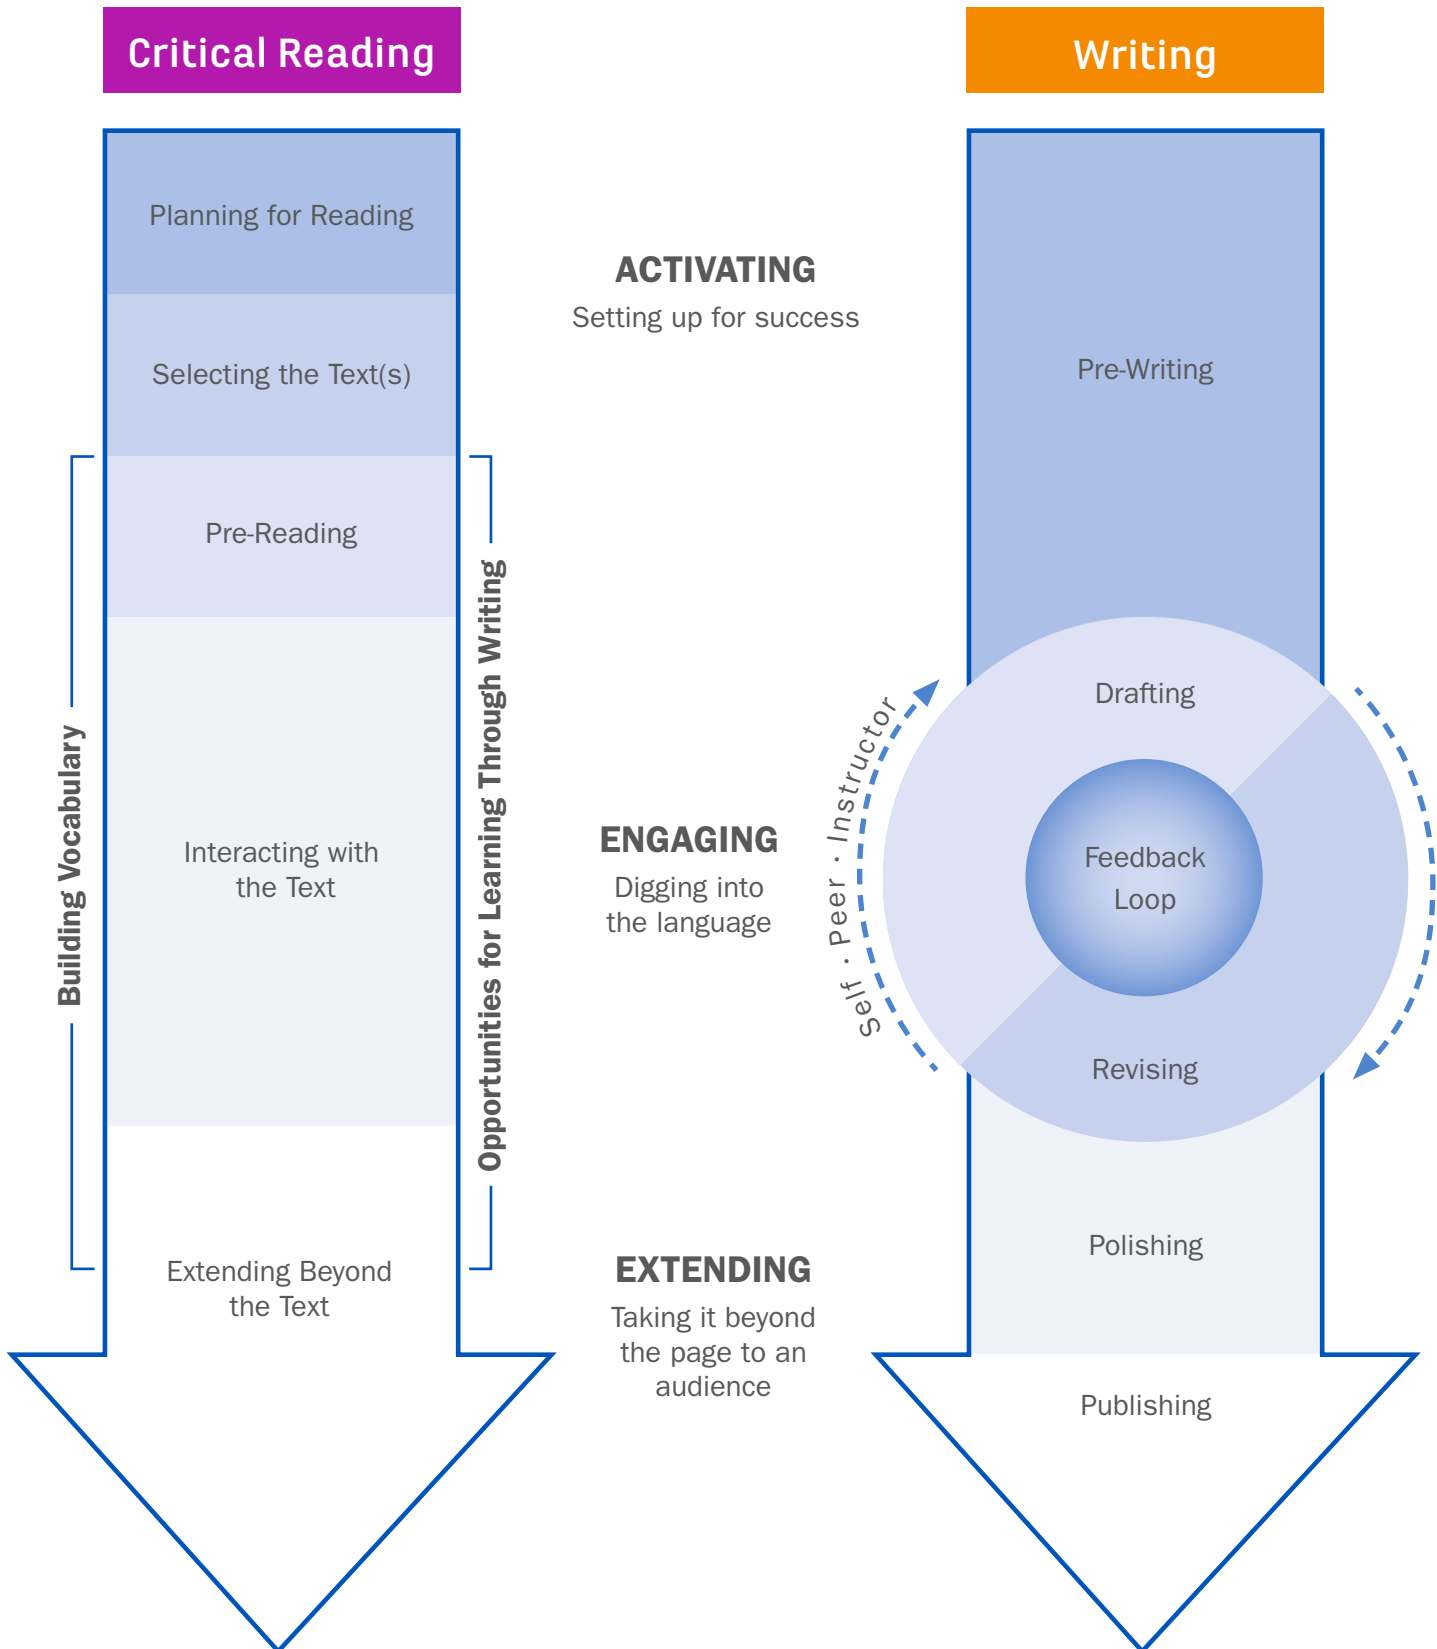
Critical Reading

Writing

Planning for Reading

Selecting the Text(s)

Pre-Reading

Interacting with the Text

Extending Beyond the Text

Building Vocabulary

Opportunities for Learning Through Writing

ACTIVATING
Setting up for success

ENGAGING
Digging into the language

EXTENDING
Taking it beyond the page to an audience

Pre-Writing

Drafting

Feedback Loop

Revising

Self · Peer · Instructor

Polishing

Publishing